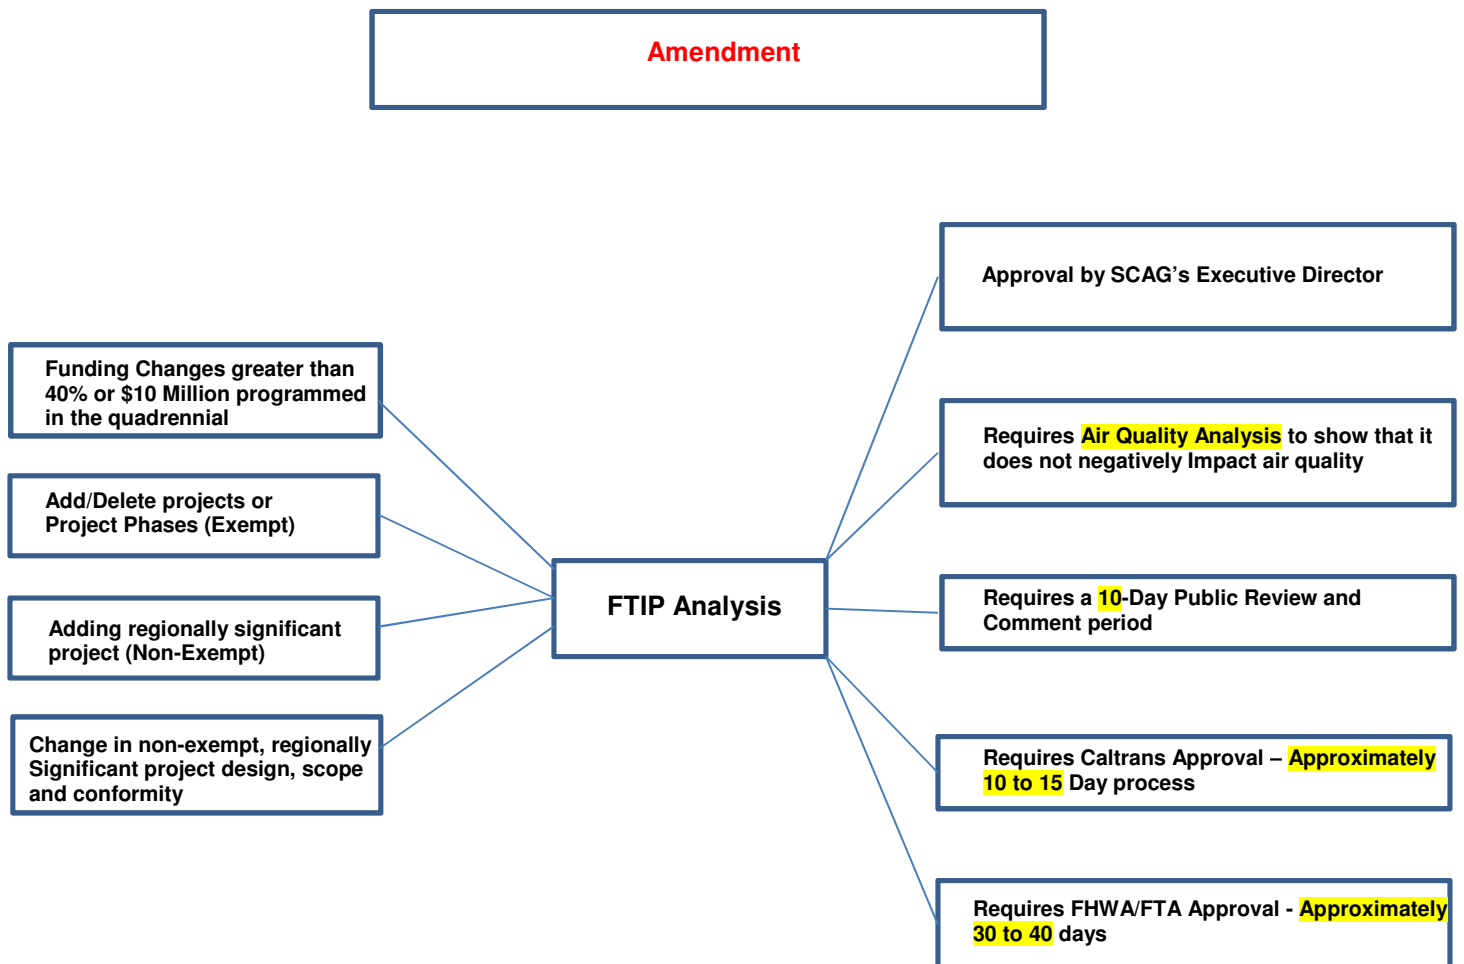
Amendment

Funding Changes greater than 40% or $10 Million programmed in the quadrennial

Add/Delete projects or Project Phases (Exempt)

Adding regionally significant project (Non-Exempt)

Change in non-exempt, regionally Significant project design, scope and conformity

FTIP Analysis

Approval by SCAG's Executive Director

Requires Air Quality Analysis to show that it does not negatively Impact air quality

Requires a 10-Day Public Review and Comment period

Requires Caltrans Approval – Approximately 10 to 15 Day process

Requires FHWA/FTA Approval - Approximately 30 to 40 days